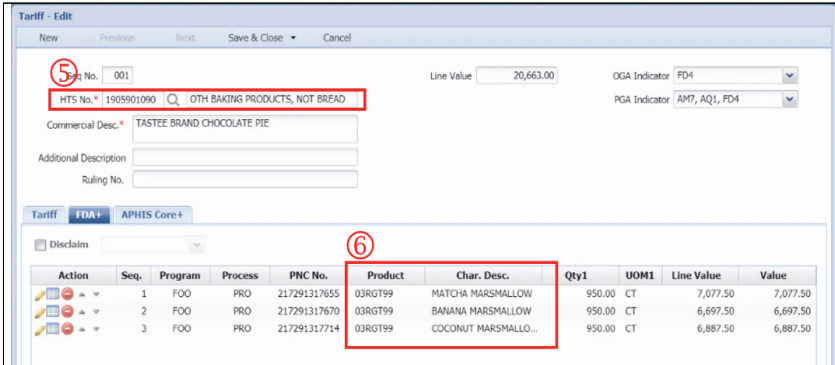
Tariff - Edit

New Previous Next Save & Close ▾ Cancel

⑤

Seq. No. 001

Line Value 20,663.00

OGA Indicator FD4

HTS No.* 1905901090 OTH BAKING PRODUCTS, NOT BREAD

PGA Indicator AM7, AQ1, FD4

Commercial Desc.* TASTEE BRAND CHOCOLATE PIE

Additional Description

Ruling No.

Tariff FDA+ APHIS Core+

Disclaim

⑥

| Action | Seq. | Program | Process | PNC No. | Product | Char. Desc. | Qty1 | UOM1 | Line Value | Value |
|---|---|---|---|---|---|---|---|---|---|---|
| | 1 | FOO | PRO | 217291317655 | 03RGT99 | MATCHA MARSMALLOW | 950.00 | CT | 7,077.50 | 7,077.50 |
| | 2 | FOO | PRO | 217291317670 | 03RGT99 | BANANA MARSMALLOW | 950.00 | CT | 6,697.50 | 6,697.50 |
| | 3 | FOO | PRO | 217291317714 | 03RGT99 | COCONUT MARSMALLO... | 950.00 | CT | 6,887.50 | 6,887.50 |